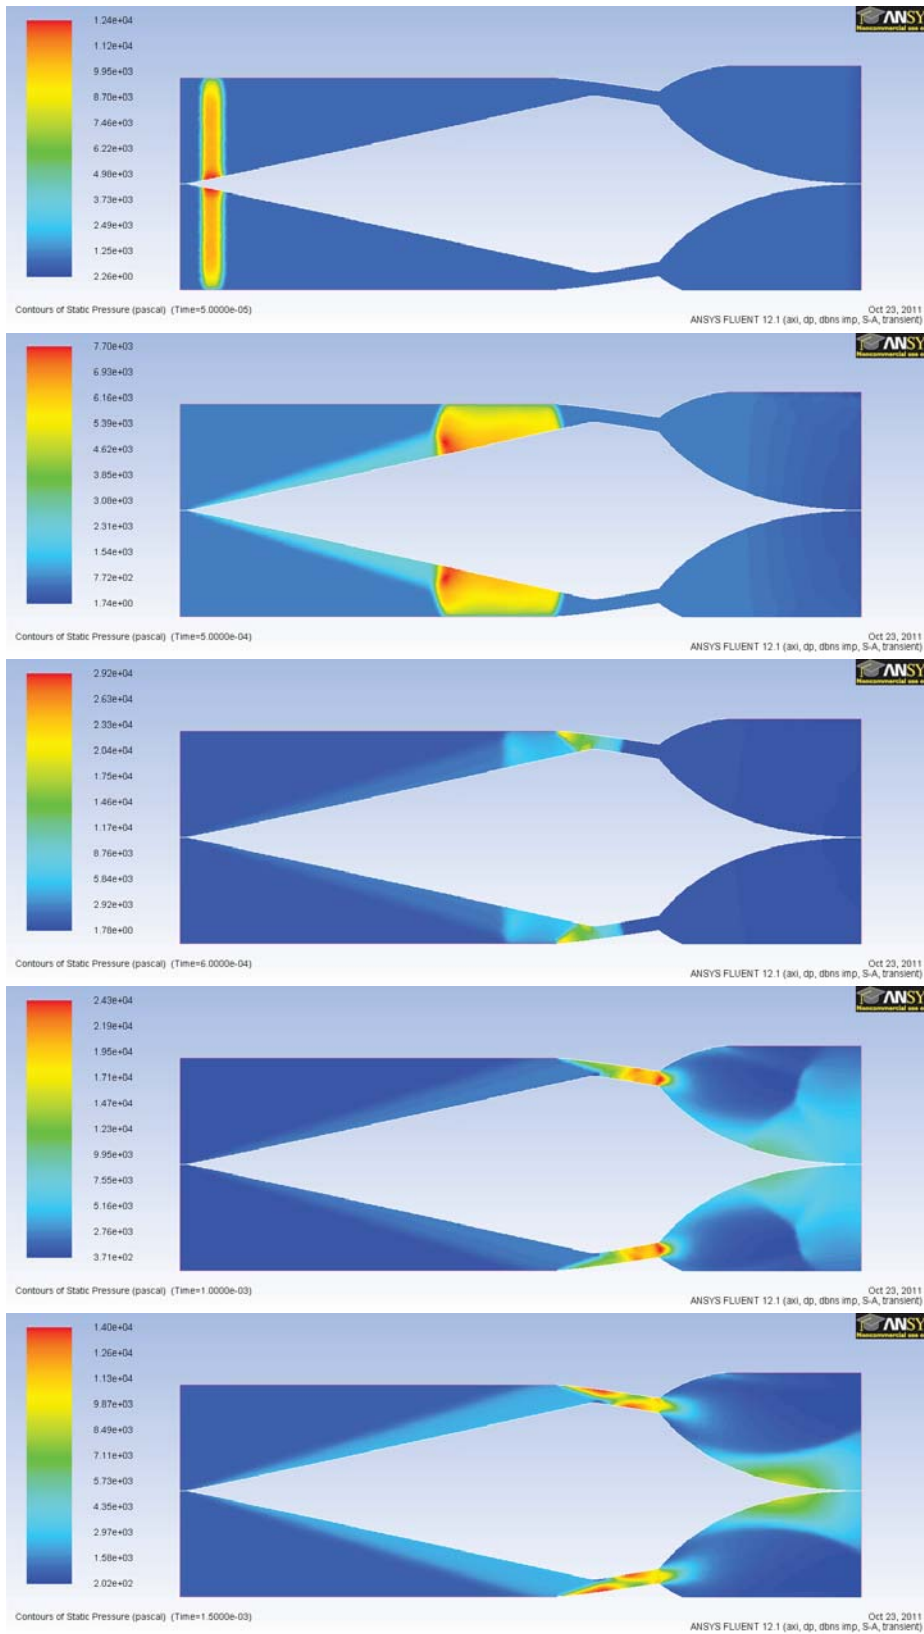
1.24e+04
1.12e+04
9.95e+03
8.70e+03
7.46e+03
6.22e+03
4.98e+03
3.73e+03
2.49e+03
1.25e+03
2.26e+00

ANSY
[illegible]

Contours of Static Pressure (pascal) (Time=5.0000e-05)

Oct 23, 2011
ANSYS FLUENT 12.1 (axi, dp, dbns imp, S-A, transient)

7.70e+03
6.93e+03
6.16e+03
5.39e+03
4.62e+03
3.85e+03
3.08e+03
2.31e+03
1.54e+03
7.72e+02
1.74e+00

ANSY
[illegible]

Contours of Static Pressure (pascal) (Time=5.0000e-04)

Oct 23, 2011
ANSYS FLUENT 12.1 (axi, dp, dbns imp, S-A, transient)

2.92e+04
2.63e+04
2.33e+04
2.04e+04
1.75e+04
1.46e+04
1.17e+04
8.76e+03
5.84e+03
2.92e+03
1.78e+00

ANSY
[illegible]

Contours of Static Pressure (pascal) (Time=6.0000e-04)

Oct 23, 2011
ANSYS FLUENT 12.1 (axi, dp, dbns imp, S-A, transient)

2.43e+04
2.19e+04
1.95e+04
1.71e+04
1.47e+04
1.23e+04
9.95e+03
7.55e+03
5.16e+03
2.76e+03
3.71e+02

ANSY
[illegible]

Contours of Static Pressure (pascal) (Time=1.0000e-03)

Oct 23, 2011
ANSYS FLUENT 12.1 (axi, dp, dbns imp, S-A, transient)

1.40e+04
1.26e+04
1.13e+04
9.87e+03
8.49e+03
7.11e+03
5.73e+03
4.35e+03
2.97e+03
1.58e+03
2.02e+02

ANSY
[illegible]

Contours of Static Pressure (pascal) (Time=1.5000e-03)

Oct 23, 2011
ANSYS FLUENT 12.1 (axi, dp, dbns imp, S-A, transient)